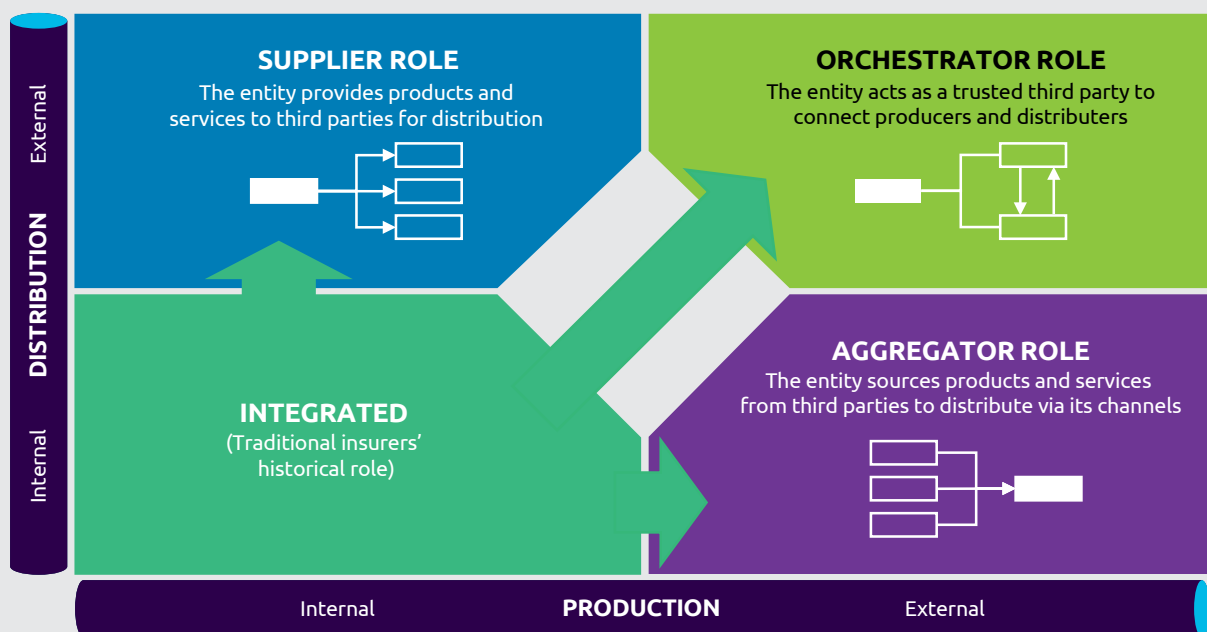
External

DISTRIBUTION

Internal

SUPPLIER ROLE
The entity provides products and services to third parties for distribution

ORCHESTRATOR ROLE
The entity acts as a trusted third party to connect producers and distributers

INTEGRATED
(Traditional insurers' historical role)

AGGREGATOR ROLE
The entity sources products and services from third parties to distribute via its channels

Internal PRODUCTION External